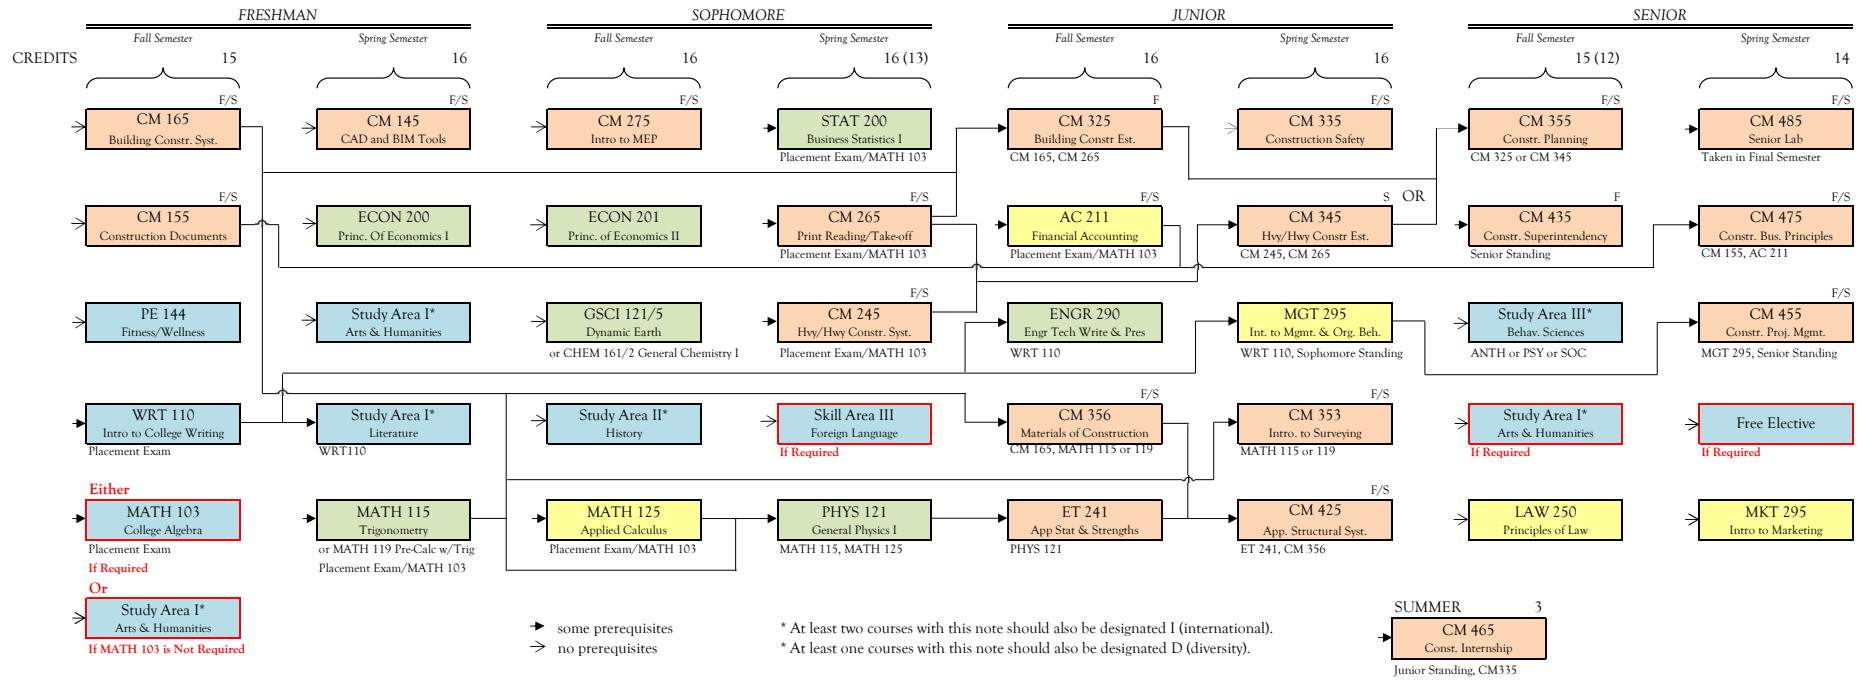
FRESHMAN SOPHOMORE JUNIOR SENIOR

Fall Semester Spring Semester Fall Semester Spring Semester Fall Semester Spring Semester Fall Semester Spring Semester

CREDITS 15 16 16 16 (13) 16 16 15 (12) 14

F/S
CM 165
Building Constr. Syst.

F/S
CM 145
CAD and BIM Tools

F/S
CM 275
Intro to MEP

STAT 200
Business Statistics I
Placement Exam/MATH 103

F
CM 325
Building Constr Est.
CM 165, CM 265

F/S
CM 335
Construction Safety

F/S
CM 355
Constr. Planning
CM 325 or CM 345

F/S
CM 485
Senior Lab
Taken in Final Semester

F/S
CM 155
Construction Documents

ECON 200
Princ. Of Economics I

ECON 201
Princ. of Economics II

F/S
CM 265
Print Reading/Take-off
Placement Exam/MATH 103

F/S
AC 211
Financial Accounting
Placement Exam/MATH 103

S
CM 345
Hwy/Hwy Constr Est.
CM 245, CM 265

OR

F
CM 435
Constr. Superintendency
Senior Standing

F/S
CM 475
Constr. Bus. Principles
CM 155, AC 211

PE 144
Fitness/Wellness

Study Area I*
Arts & Humanities

GSCI 121/5
Dynamic Earth
or CHEM 161/2 General Chemistry I

F/S
CM 245
Hwy/Hwy Constr. Syst.
Placement Exam/MATH 103

ENGR 290
Engr Tech Write & Pres
WRT 110

MGT 295
Int. to Mgmt. & Org. Beh.
WRT 110, Sophomore Standing

Study Area III*
Behav. Sciences
ANTH or PSY or SOC

F/S
CM 455
Constr. Proj. Mgmt.
MGT 295, Senior Standing

WRT 110
Intro to College Writing
Placement Exam

Study Area I*
Literature
WRT110

Study Area II*
History

Skill Area III
Foreign Language
If Required

F/S
CM 356
Materials of Construction
CM 165, MATH 115 or 119

F/S
CM 353
Intro. to Surveying
MATH 115 or 119

Study Area I*
Arts & Humanities
If Required

Free Elective
If Required

Either
MATH 103
College Algebra
Placement Exam
If Required

MATH 115
Trigonometry
or MATH 119 Pre-Calc w/Trig
Placement Exam/MATH 103

MATH 125
Applied Calculus
Placement Exam/MATH 103

PHYS 121
General Physics I
MATH 115, MATH 125

ET 241
App Stat & Strengths
PHYS 121

F/S
CM 425
App. Structural Syst.
ET 241, CM 356

LAW 250
Principles of Law

MKT 295
Intro to Marketing

Or
Study Area I*
Arts & Humanities
If MATH 103 is Not Required

some prerequisites
no prerequisites

* At least two courses with this note should also be designated I (international).
* At least one courses with this note should also be designated D (diversity).

SUMMER 3
CM 465
Const. Internship
Junior Standing, CM335